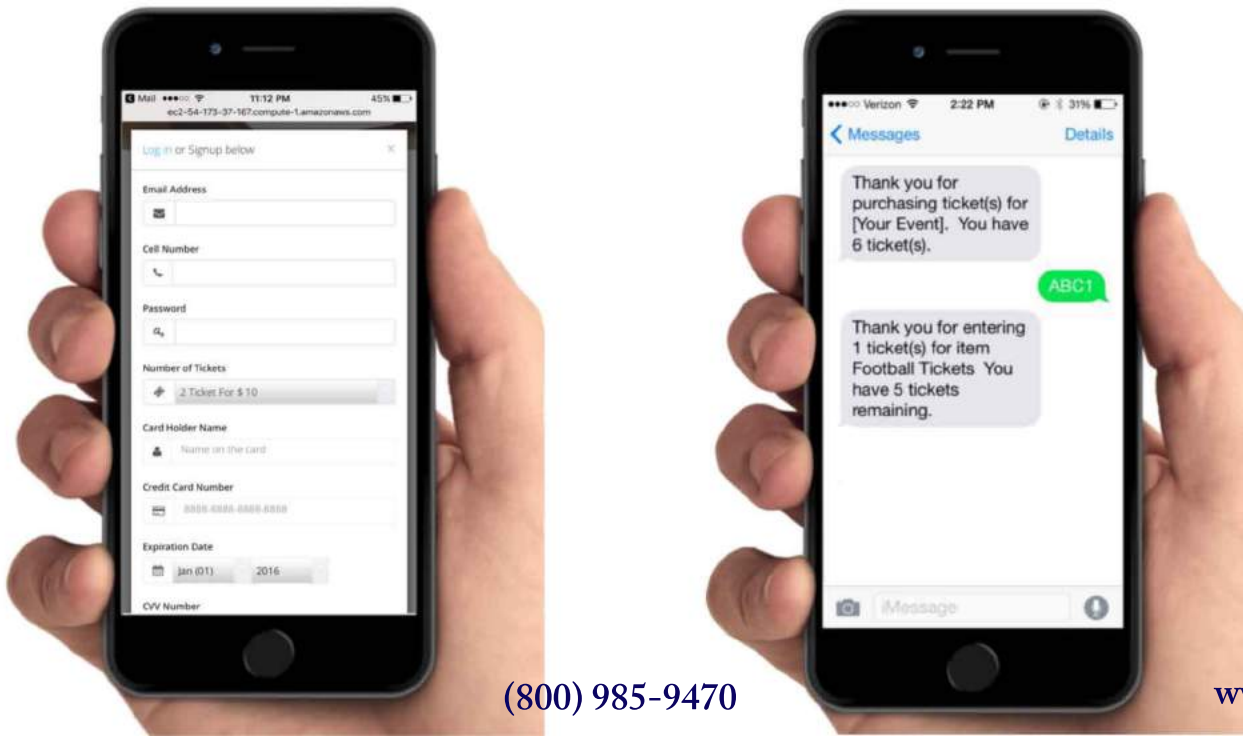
Mail ●●●○○ 11:12 PM 45%
ec2-54-173-37-167.compute-1.amazonaws.com

Log in or Signup below ×

Email Address

Cell Number

Password

Number of Tickets
2 Ticket For $ 10

Card Holder Name
Name on the card

Credit Card Number
8888-8888-8888-8888

Expiration Date
Jan (01) 2016

CVV Number

●●●○○ Verizon 2:22 PM 31%
< Messages Details

Thank you for purchasing ticket(s) for [Your Event]. You have 6 ticket(s).

ABC1

Thank you for entering 1 ticket(s) for item Football Tickets You have 5 tickets remaining.

iMessage

(800) 985-9470

w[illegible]